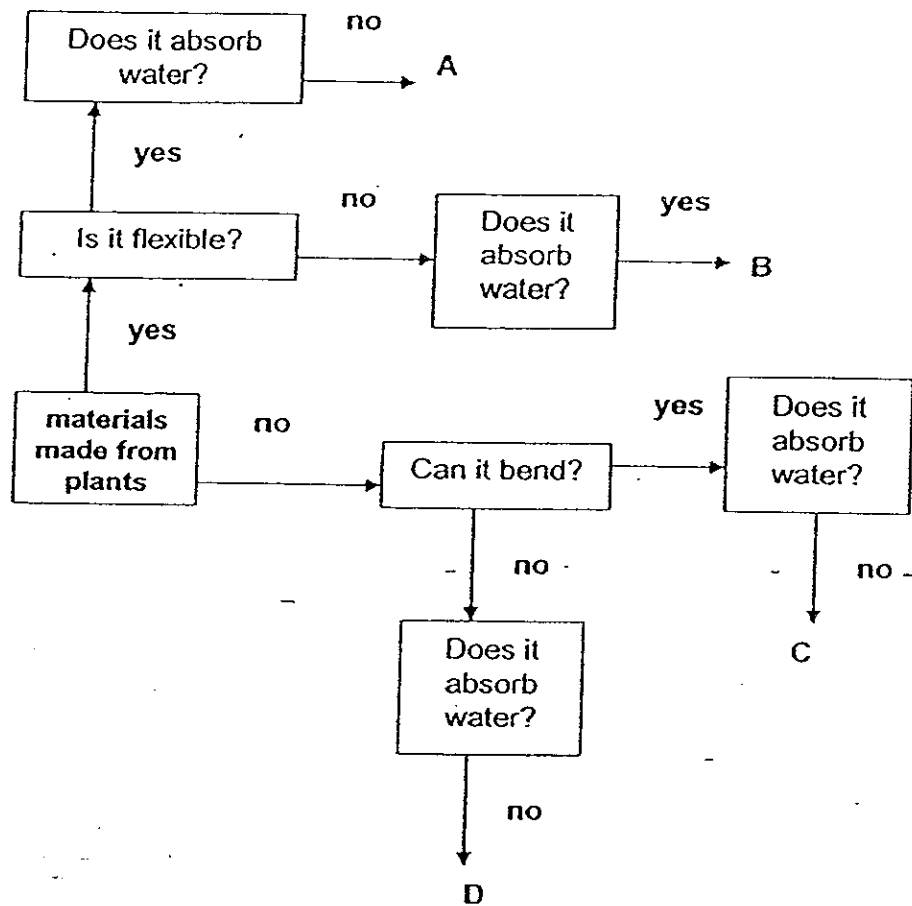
Does it absorb water?

no

A

yes

no

Is it flexible?

Does it absorb water?

yes

B

yes

materials made from plants

no

Can it bend?

yes

Does it absorb water?

no

no

C

Does it absorb water?

no

D